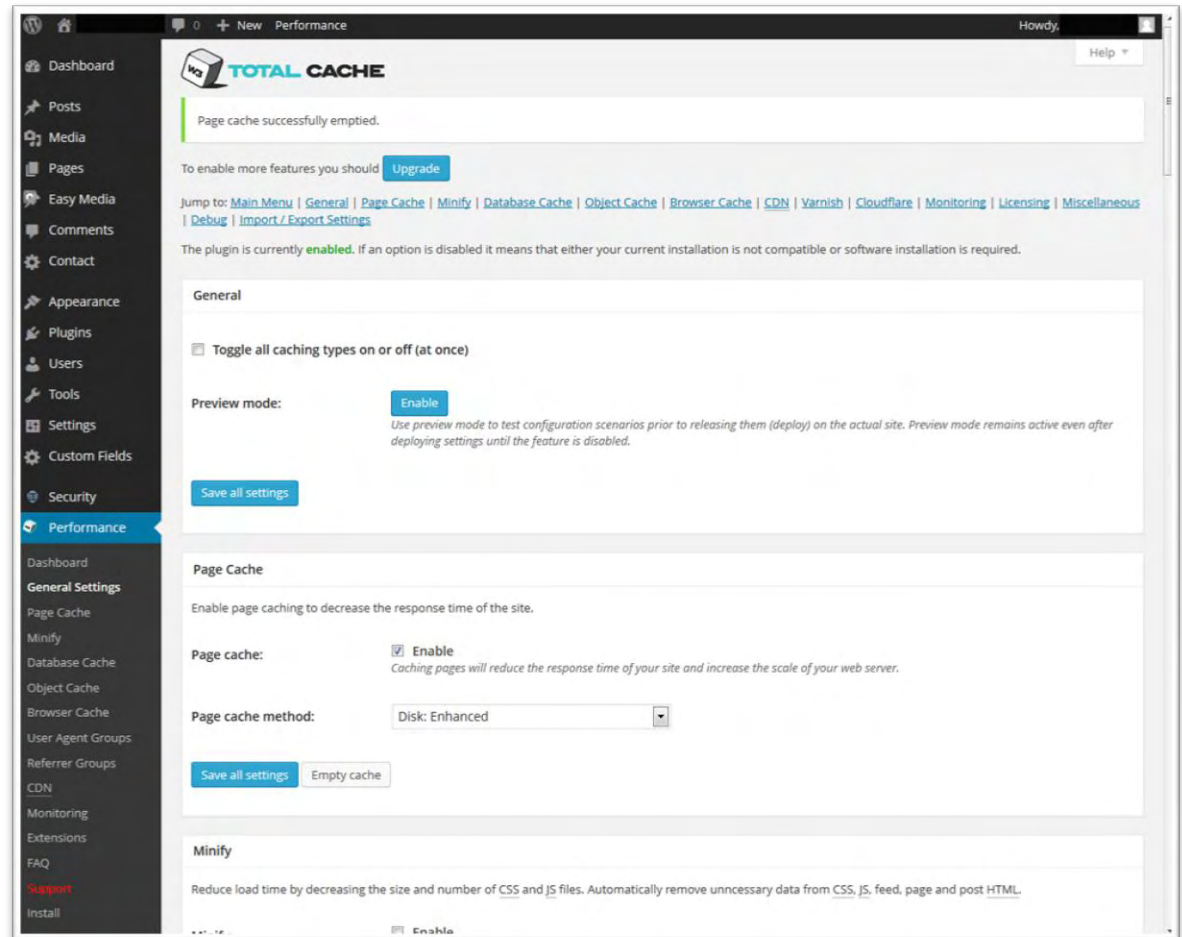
0 + New Performance

Howdy,

Help ▾

Dashboard
Posts
Media
Pages
Easy Media
Comments
Contact
Appearance
Plugins
Users
Tools
Settings
Custom Fields
Security
Performance

Dashboard
General Settings
Page Cache
Minify
Database Cache
Object Cache
Browser Cache
User Agent Groups
Referrer Groups
CDN
Monitoring
Extensions
FAQ
Support
Install

W3 TOTAL CACHE

Page cache successfully emptied.

To enable more features you should Upgrade

Jump to: Main Menu | General | Page Cache | Minify | Database Cache | Object Cache | Browser Cache | CDN | Varnish | Cloudflare | Monitoring | Licensing | Miscellaneous | Debug | Import / Export Settings

The plugin is currently enabled. If an option is disabled it means that either your current installation is not compatible or software installation is required.

General

Toggle all caching types on or off (at once)

Preview mode: Enable
Use preview mode to test configuration scenarios prior to releasing them (deploy) on the actual site. Preview mode remains active even after deploying settings until the feature is disabled.

Save all settings

Page Cache

Enable page caching to decrease the response time of the site.

Page cache: Enable
Caching pages will reduce the response time of your site and increase the scale of your web server.

Page cache method: Disk: Enhanced

Save all settings Empty cache

Minify

Reduce load time by decreasing the size and number of CSS and JS files. Automatically remove unncessary data from CSS, JS, feed, page and post HTML.

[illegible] Enable